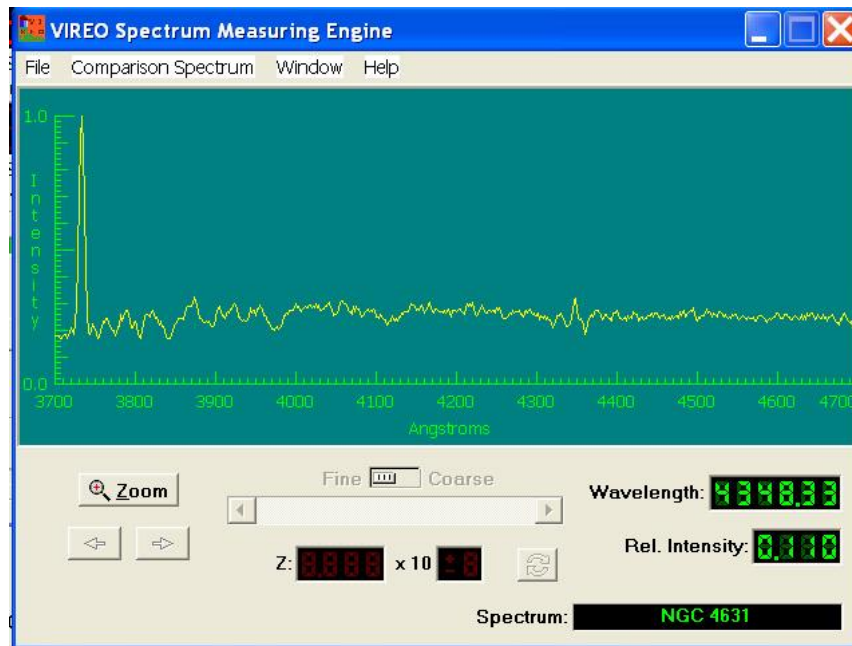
VIREO Spectrum Measuring Engine

File Comparison Spectrum Window Help

1.0

Intensity

0.0

3700 3800 3900 4000 4100 4200 4300 4400 4500 4600 4700

Angstroms

Zoom

Fine Coarse

Wavelength: 4348.33

Rel. Intensity: 0.310

Z: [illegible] x 10 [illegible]

Spectrum: NGC 4631